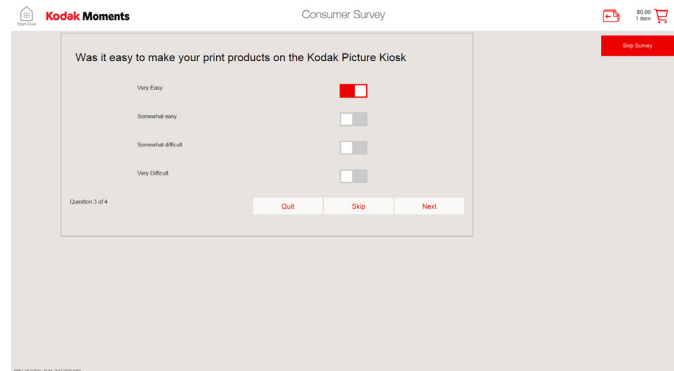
Start Over

Kodak Moments

Consumer Survey

$0.00
1 item

Skip Survey

Was it easy to make your print products on the Kodak Picture Kiosk

Very Easy

Somewhat easy

Somewhat difficult

Very Difficult

Question 3 of 4

Quit

Skip

Next

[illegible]